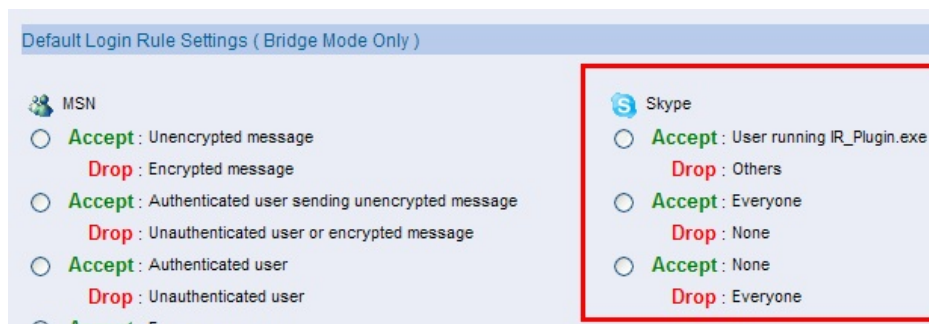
Default Login Rule Settings ( Bridge Mode Only )

MSN

Accept : Unencrypted message
Drop : Encrypted message

Accept : Authenticated user sending unencrypted message
Drop : Unauthenticated user or encrypted message

Accept : Authenticated user
Drop : Unauthenticated user

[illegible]

Skype

Accept : User running IR_Plugin.exe
Drop : Others

Accept : Everyone
Drop : None

Accept : None
Drop : Everyone